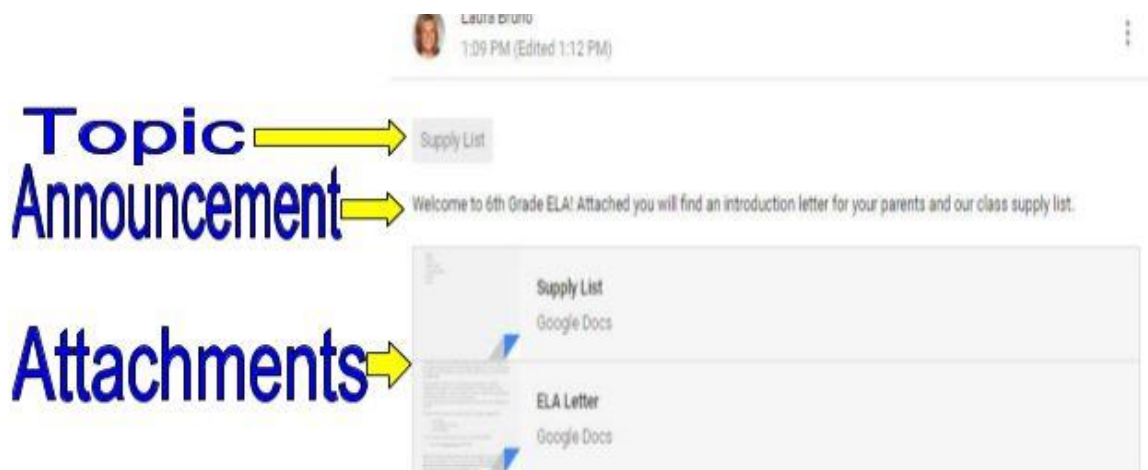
Laura Bruno
1:09 PM (Edited 1:12 PM)

Topic

Supply List

Announcement

Welcome to 6th Grade ELA! Attached you will find an introduction letter for your parents and our class supply list.

Attachments

Supply List
Google Docs

ELA Letter
Google Docs